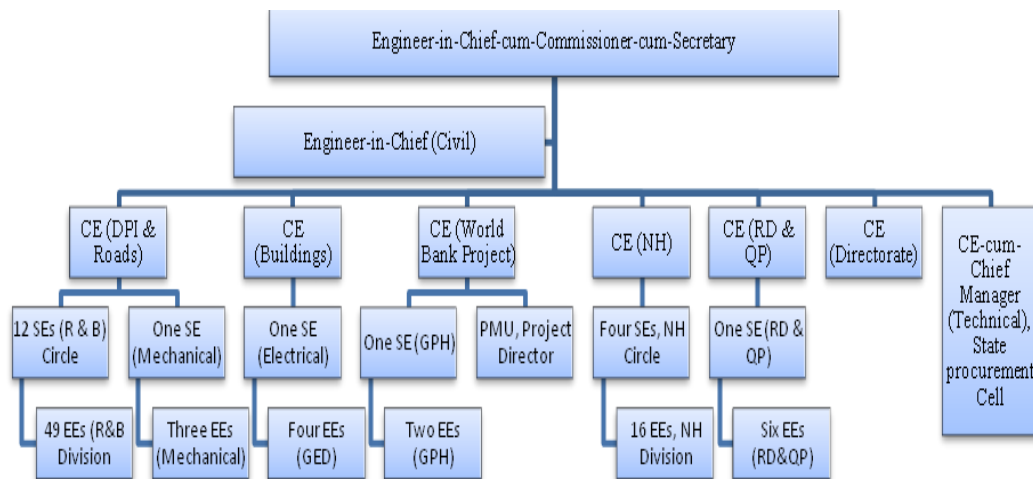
Engineer-in-Chief-cum-Commissioner-cum-Secretary

Engineer-in-Chief (Civil)

CE (DPI & Roads)

12 SEs (R & B) Circle

49 EEs (R&B Division

One SE (Mechanical)

Three EEs (Mechanical)

CE (Buildings)

One SE (Electrical)

Four EEs (GED)

CE (World Bank Project)

One SE (GPH)

Two EEs (GPH)

PMU, Project Director

CE (NH)

Four SEs, NH Circle

16 EEs, NH Division

CE (RD & QP)

One SE (RD & QP)

Six EEs (RD&QP)

CE (Directorate)

CE-cum-Chief Manager (Technical), State procurement Cell